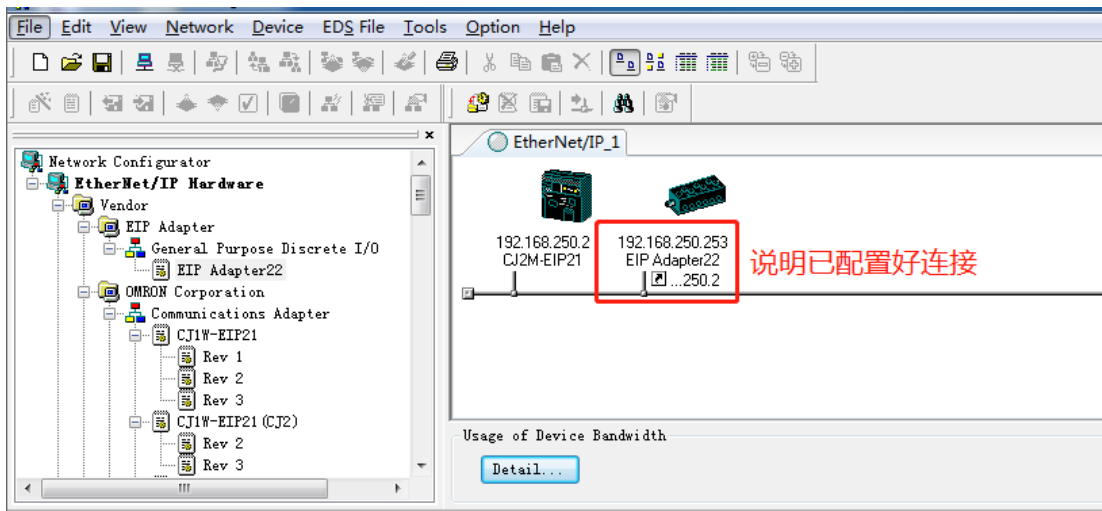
File Edit View Network Device EDS File Tools Option Help

Network Configurator
EtherNet/IP Hardware
Vendor
EIP Adapter
General Purpose Discrete I/O
EIP Adapter22
OMRON Corporation
Communications Adapter
CJ1W-EIP21
Rev 1
Rev 2
Rev 3
CJ1W-EIP21(CJ2)
Rev 2
Rev 3

EtherNet/IP_1

192.168.250.2
CJ2M-EIP21

192.168.250.253
EIP Adapter22
...250.2

说明已配置好连接

Usage of Device Bandwidth
Detail...